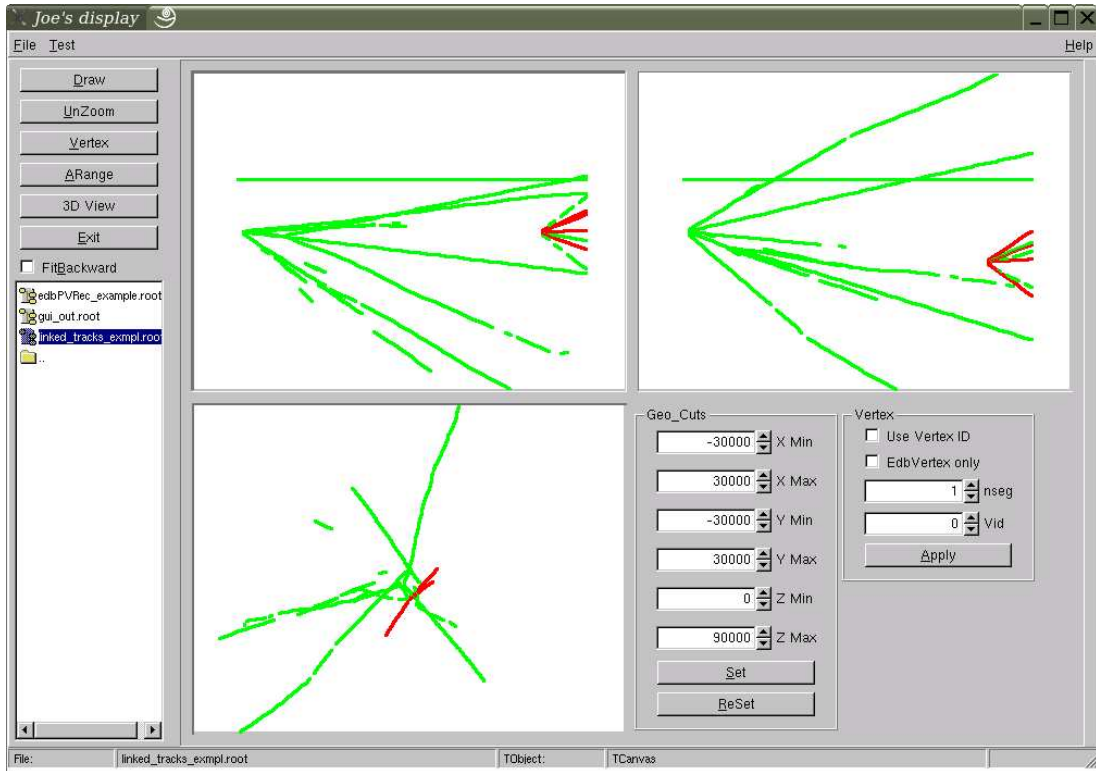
Joe's display

File Test

Help

Draw

UnZoom

Vertex

ARange

3D View

Exit

FitBackward

edbPVRec_example.root

gui_out.root

linked_tracks_exmpl.root

..

Geo_Cuts

-30000 X Min

30000 X Max

-30000 Y Min

30000 Y Max

0 Z Min

90000 Z Max

Set

ReSet

Vertex

Use Vertex ID

EdbVertex only

1 nseg

0 Vid

Apply

File: linked_tracks_exmpl.root TObject: TCanvas